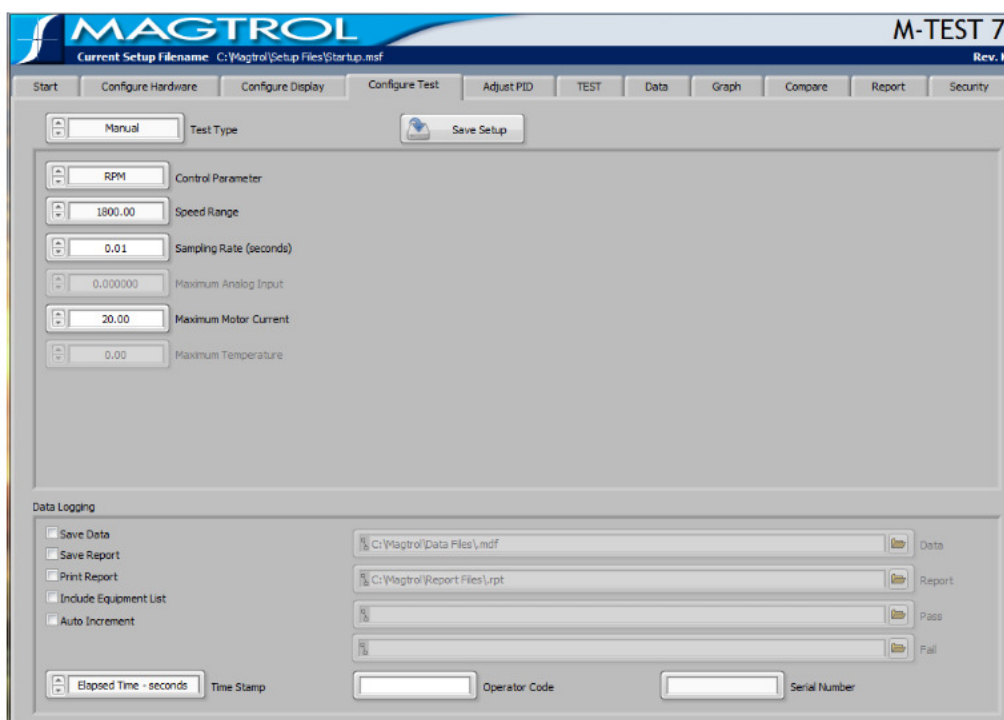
MAGTROL

M-TEST 7

Current Setup Filename C:\Magtrol\Setup Files\Startup.msf

Rev.

| Start | Configure Hardware | Configure Display | Configure Test | Adjust PID | TEST | Data | Graph | Compare | Report | Security |
|---|---|---|---|---|---|---|---|---|---|---|

Manual Test Type

Save Setup

RPM Control Parameter

1800.00 Speed Range

0.01 Sampling Rate (seconds)

0.000000 Maximum Analog Input

20.00 Maximum Motor Current

0.00 Maximum Temperature

Data Logging

Save Data

Save Report

Print Report

Include Equipment List

Auto Increment

C:\Magtrol\Data Files\.mdf Data

C:\Magtrol\Report Files\.rpt Report

Pass

Fail

Elapsed Time - seconds Time Stamp

Operator Code

Serial Number